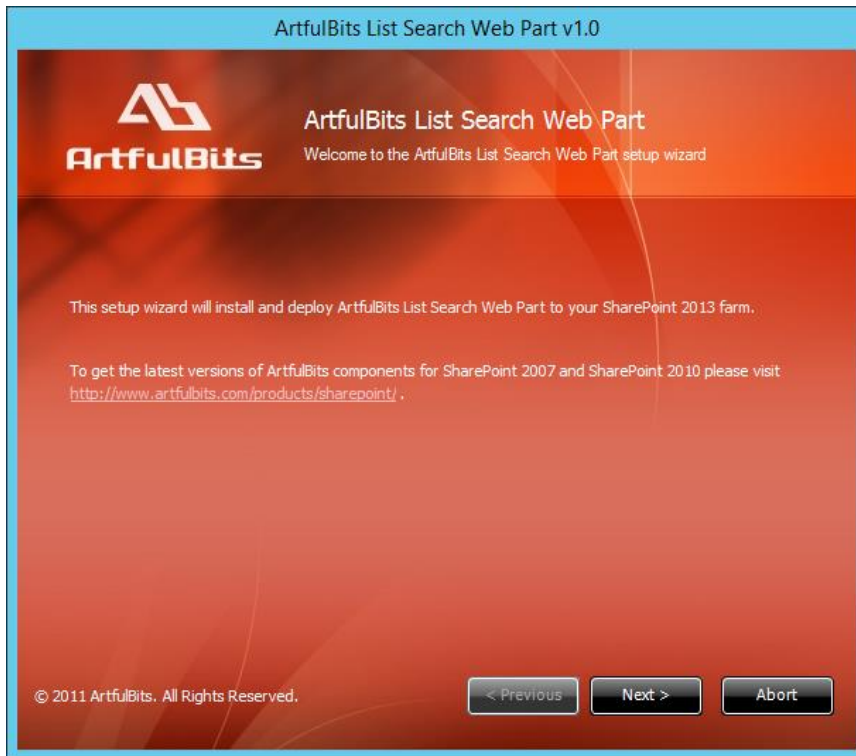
ArtfulBits List Search Web Part v1.0

ArtfulBits

ArtfulBits List Search Web Part
Welcome to the ArtfulBits List Search Web Part setup wizard

This setup wizard will install and deploy ArtfulBits List Search Web Part to your SharePoint 2013 farm.

To get the latest versions of ArtfulBits components for SharePoint 2007 and SharePoint 2010 please visit http://www.artfulbits.com/products/sharepoint/ .

© 2011 ArtfulBits. All Rights Reserved.

< Previous

Next >

Abort